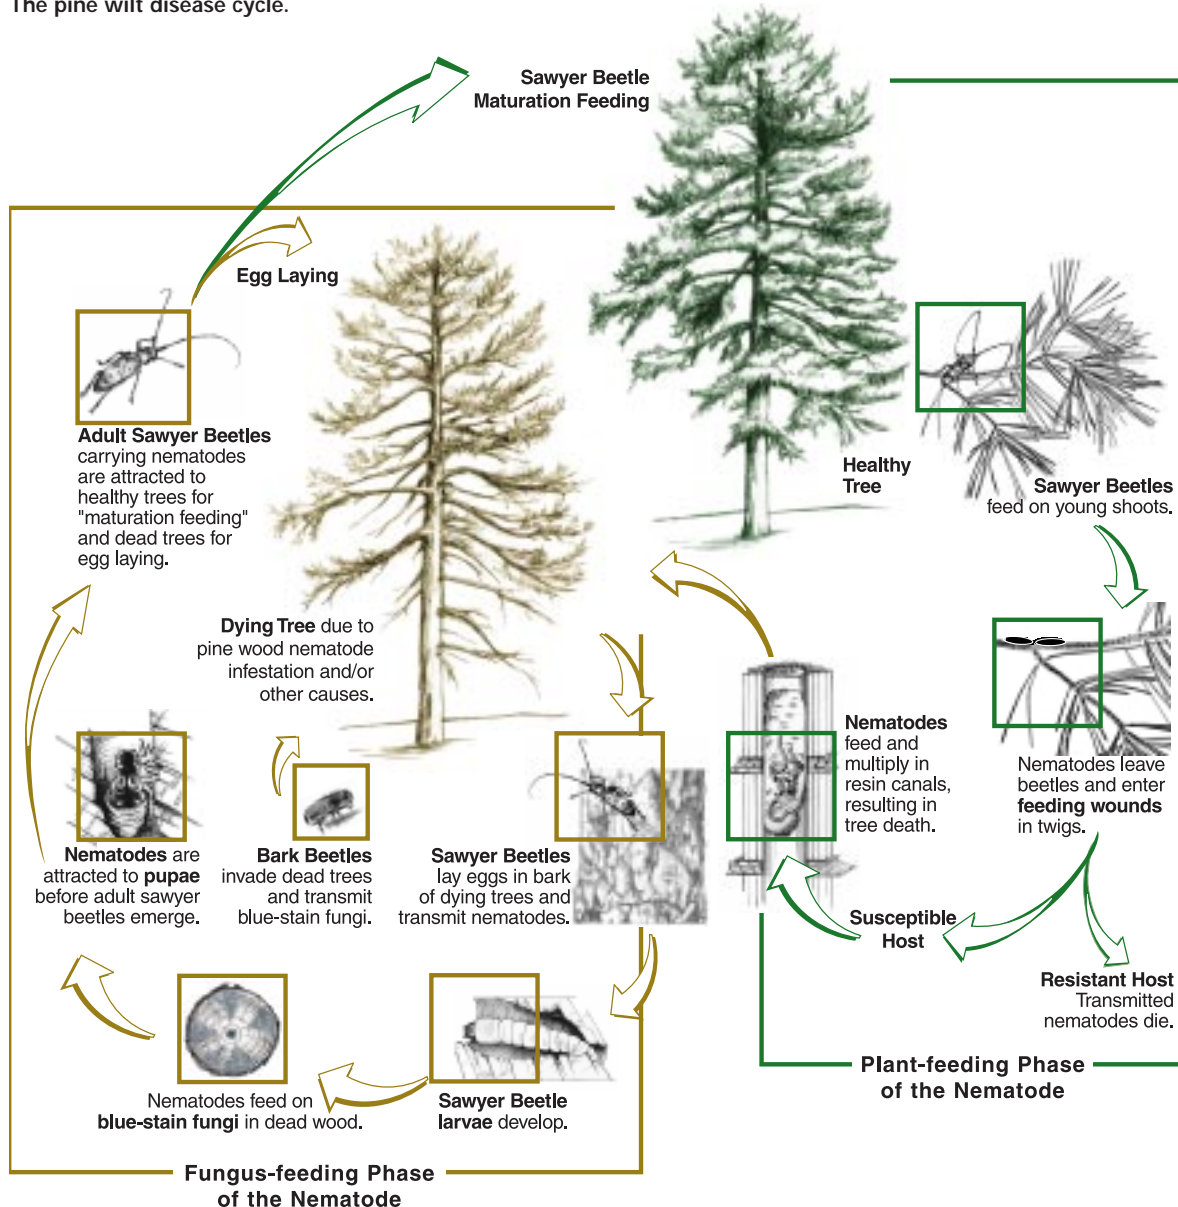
The pine wilt disease cycle.

Sawyer Beetle Maturation Feeding

Egg Laying

Adult Sawyer Beetles carrying nematodes are attracted to healthy trees for "maturation feeding" and dead trees for egg laying.

Healthy Tree

Sawyer Beetles feed on young shoots.

Dying Tree due to pine wood nematode infestation and/or other causes.

Nematodes feed and multiply in resin canals, resulting in tree death.

Nematodes leave beetles and enter feeding wounds in twigs.

Nematodes are attracted to pupae before adult sawyer beetles emerge.

Bark Beetles invade dead trees and transmit blue-stain fungi.

Sawyer Beetles lay eggs in bark of dying trees and transmit nematodes.

Susceptible Host

Resistant Host Transmitted nematodes die.

Nematodes feed on blue-stain fungi in dead wood.

Sawyer Beetle larvae develop.

Plant-feeding Phase of the Nematode

Fungus-feeding Phase of the Nematode